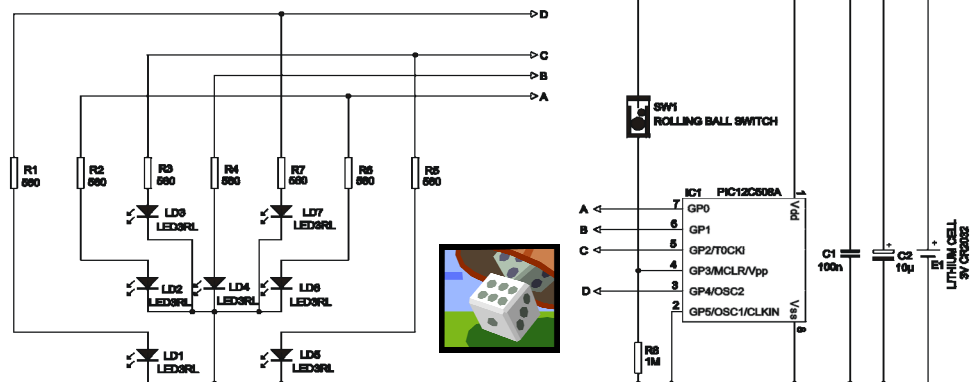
D
C
B
A
R1
560
R2
560
R3
560
R4
560
R7
560
R6
560
R5
560
LD3
LED3RL
LD7
LED3RL
LD2
LED3RL
LD4
LED3RL
LD6
LED3RL
LD1
LED3RL
LD5
LED3RL
SW1
ROLLING BALL SWITCH
IC1 PIC12C508A
1
Vdd
A
7
GP0
B
6
GP1
C
5
GP2/T0CKI
4
GP3/MCLR/Vpp
D
3
GP4/OSC2
2
GP5/OSC1/CLKIN
Vss
8
R8
1M
C1
100n
C2
10µ
E1
LITHIUM CELL
3V CR2032